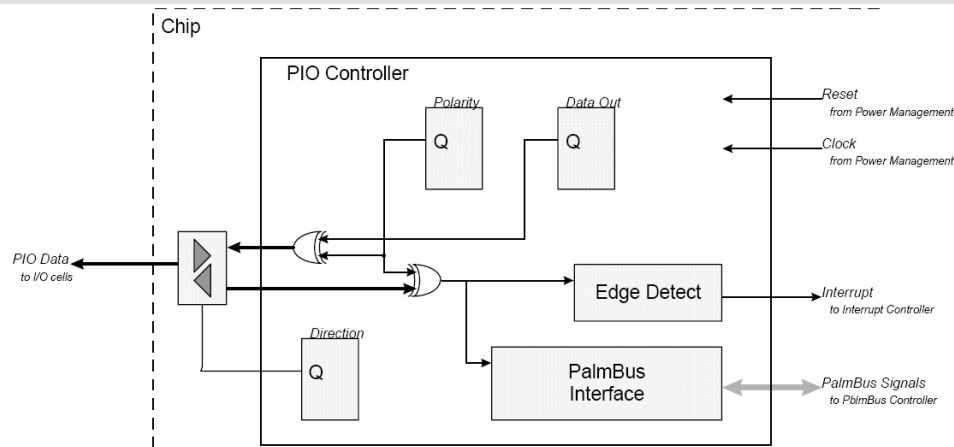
Chip

PIO Controller

Polarity

Q

Data Out

Q

Reset
from Power Management

Clock
from Power Management

PIO Data
to I/O cells

Edge Detect

Interrupt
to Interrupt Controller

Direction

Q

PalmBus Interface

PalmBus Signals
to PblmBus Controller